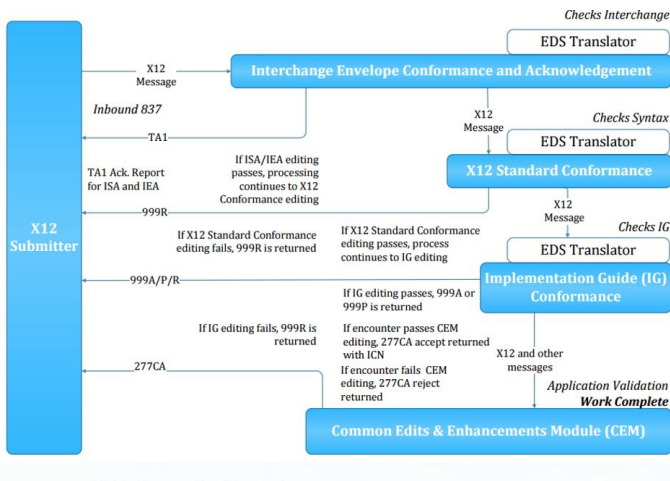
Checks Interchange

EDS Translator

X12 Message

Interchange Envelope Conformance and Acknowledgement

Inbound 837

TA1

X12 Message

Checks Syntax

EDS Translator

TA1 Ack. Report for ISA and IEA

If ISA/IEA editing passes, processing continues to X12 Conformance editing

X12 Standard Conformance

999R

X12 Message

X12 Submitter

If X12 Standard Conformance editing fails, 999R is returned

If X12 Standard Conformance editing passes, process continues to IG editing

Checks IG

EDS Translator

999A/P/R

Implementation Guide (IG) Conformance

If IG editing passes, 999A or 999P is returned

If IG editing fails, 999R is returned

If encounter passes CEM editing, 277CA accept returned with ICN

X12 and other messages

277CA

If encounter fails CEM editing, 277CA reject returned

Application Validation

Work Complete

Common Edits & Enhancements Module (CEM)